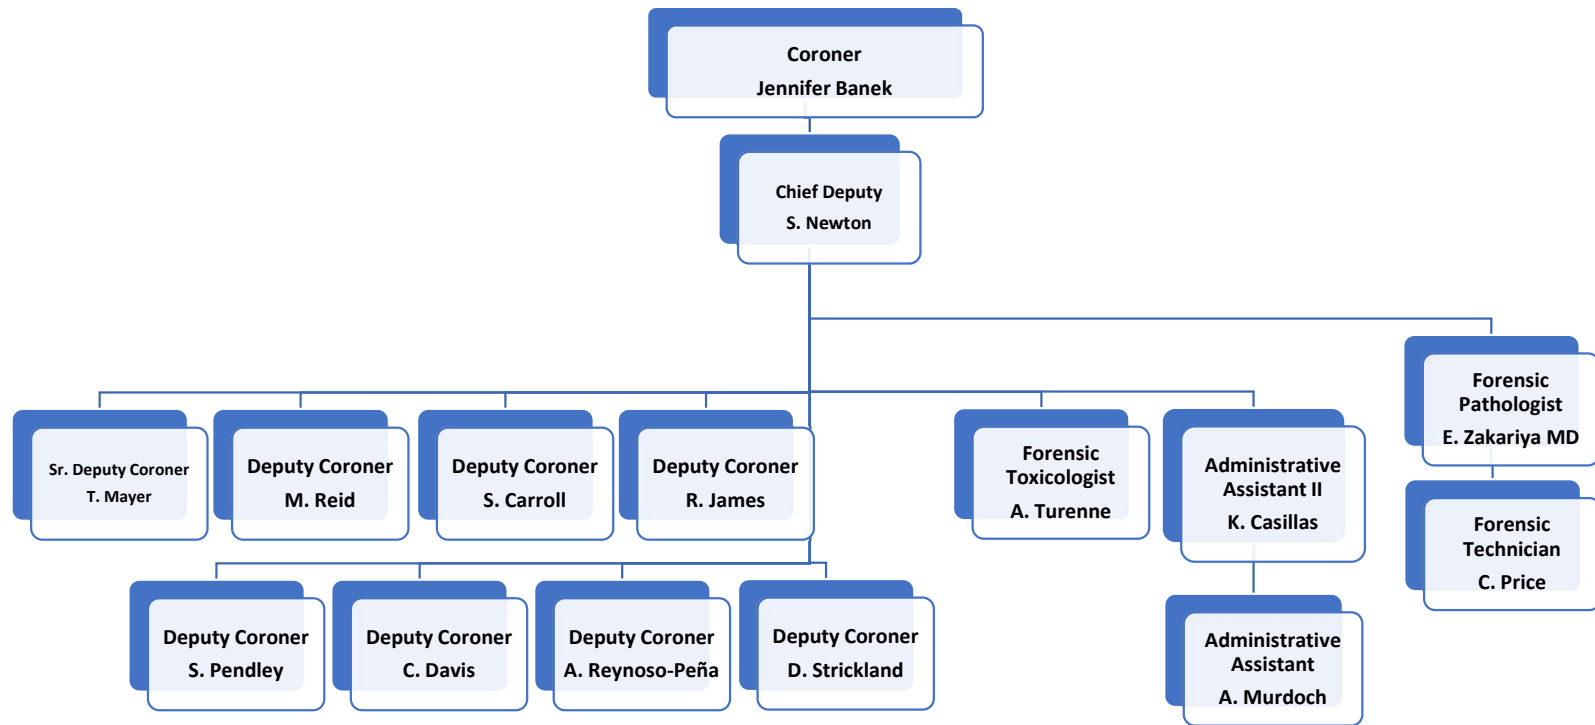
Coroner
Jennifer Banek

Chief Deputy
S. Newton

Sr. Deputy Coroner
T. Mayer

Deputy Coroner
M. Reid

Deputy Coroner
S. Carroll

Deputy Coroner
R. James

Forensic Toxicologist
A. Turenne

Administrative Assistant II
K. Casillas

Forensic Pathologist
E. Zakariya MD

Forensic Technician
C. Price

Deputy Coroner
S. Pendley

Deputy Coroner
C. Davis

Deputy Coroner
A. Reynoso-Peña

Deputy Coroner
D. Strickland

Administrative Assistant
A. Murdoch